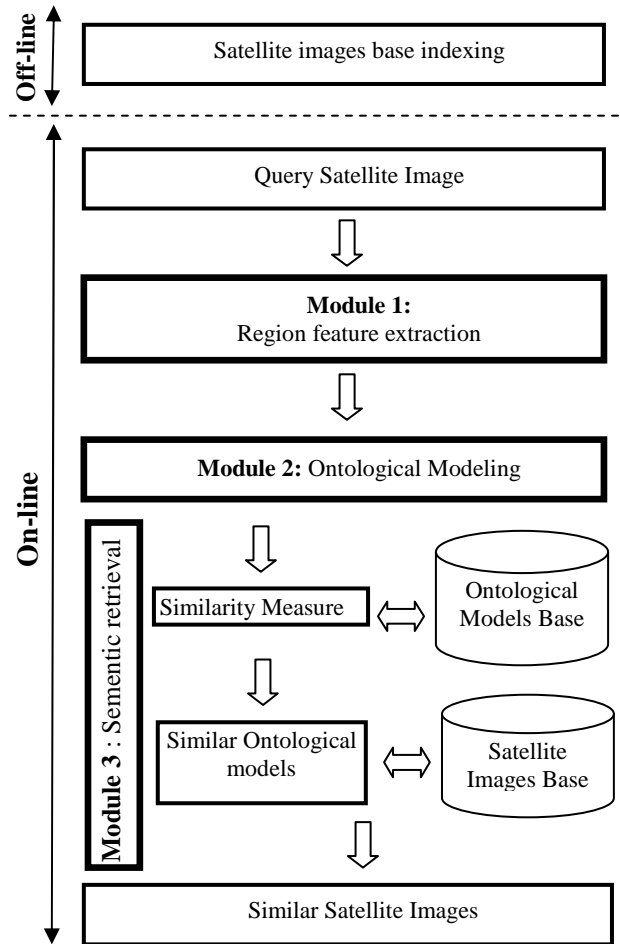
Off-line

Satellite images base indexing

On-line

Query Satellite Image

**Module 1:**
Region feature extraction

**Module 2:** Ontological Modeling

**Module 3** : Sementic retrieval

Similarity Measure

Ontological Models Base

Similar Ontological models

Satellite Images Base

Similar Satellite Images